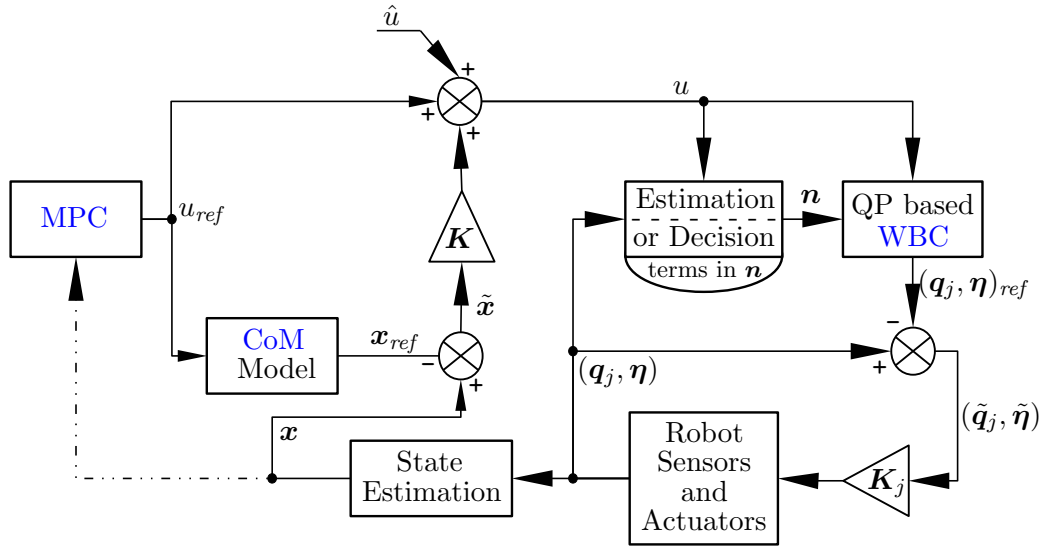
$\hat{u}$

+

+

+

$u$

MPC

$u_{ref}$

$\boldsymbol{K}$

$\tilde{\boldsymbol{x}}$

Estimation

or Decision

terms in $\boldsymbol{n}$

$\boldsymbol{n}$

QP based

WBC

$(\boldsymbol{q}_j, \boldsymbol{\eta})_{ref}$

CoM

Model

$\boldsymbol{x}_{ref}$

−

+

−

+

$(\boldsymbol{q}_j, \boldsymbol{\eta})$

$(\tilde{\boldsymbol{q}}_j, \tilde{\boldsymbol{\eta}})$

$\boldsymbol{x}$

State

Estimation

Robot

Sensors

and

Actuators

$\boldsymbol{K}_j$